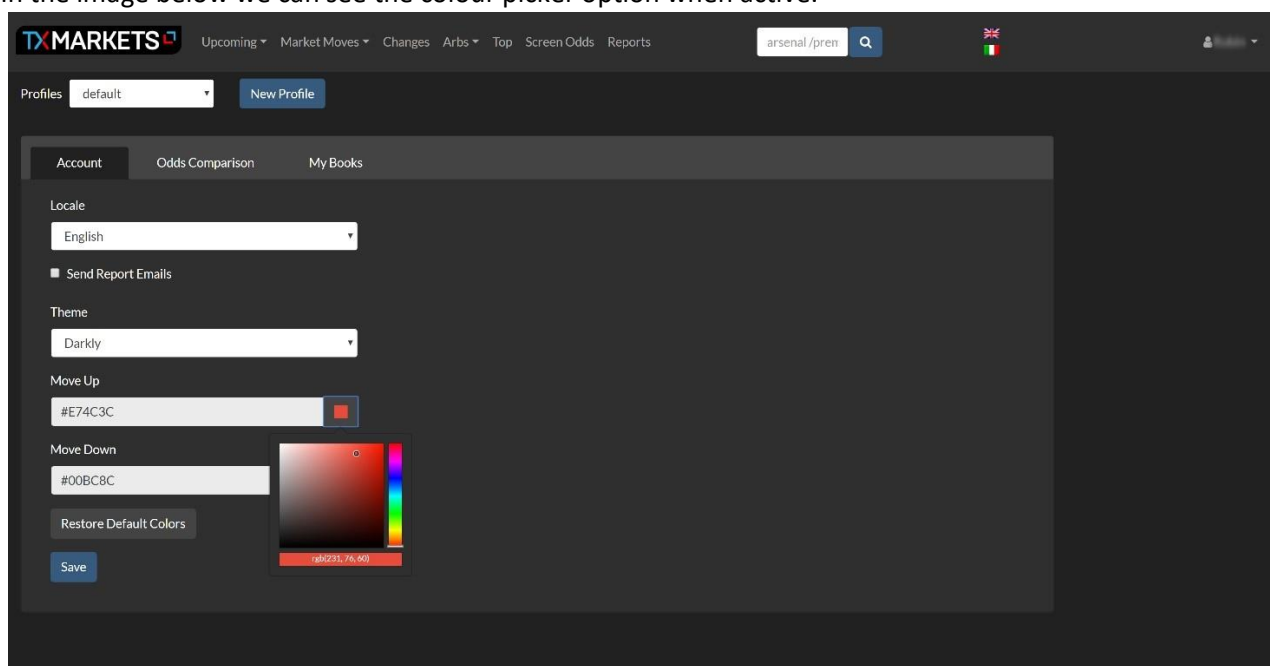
In the image below we can see the colour picker option when active.

TXMARKETS Upcoming ▾ Market Moves ▾ Changes Arbs ▾ Top Screen Odds Reports arsenal /pren

Profiles default New Profile

Account Odds Comparison My Books

Locale

English

Send Report Emails

Theme

Darkly

Move Up

#E74C3C

Move Down

#00BC8C

Restore Default Colors

Save

rgb(231, 76, 60)